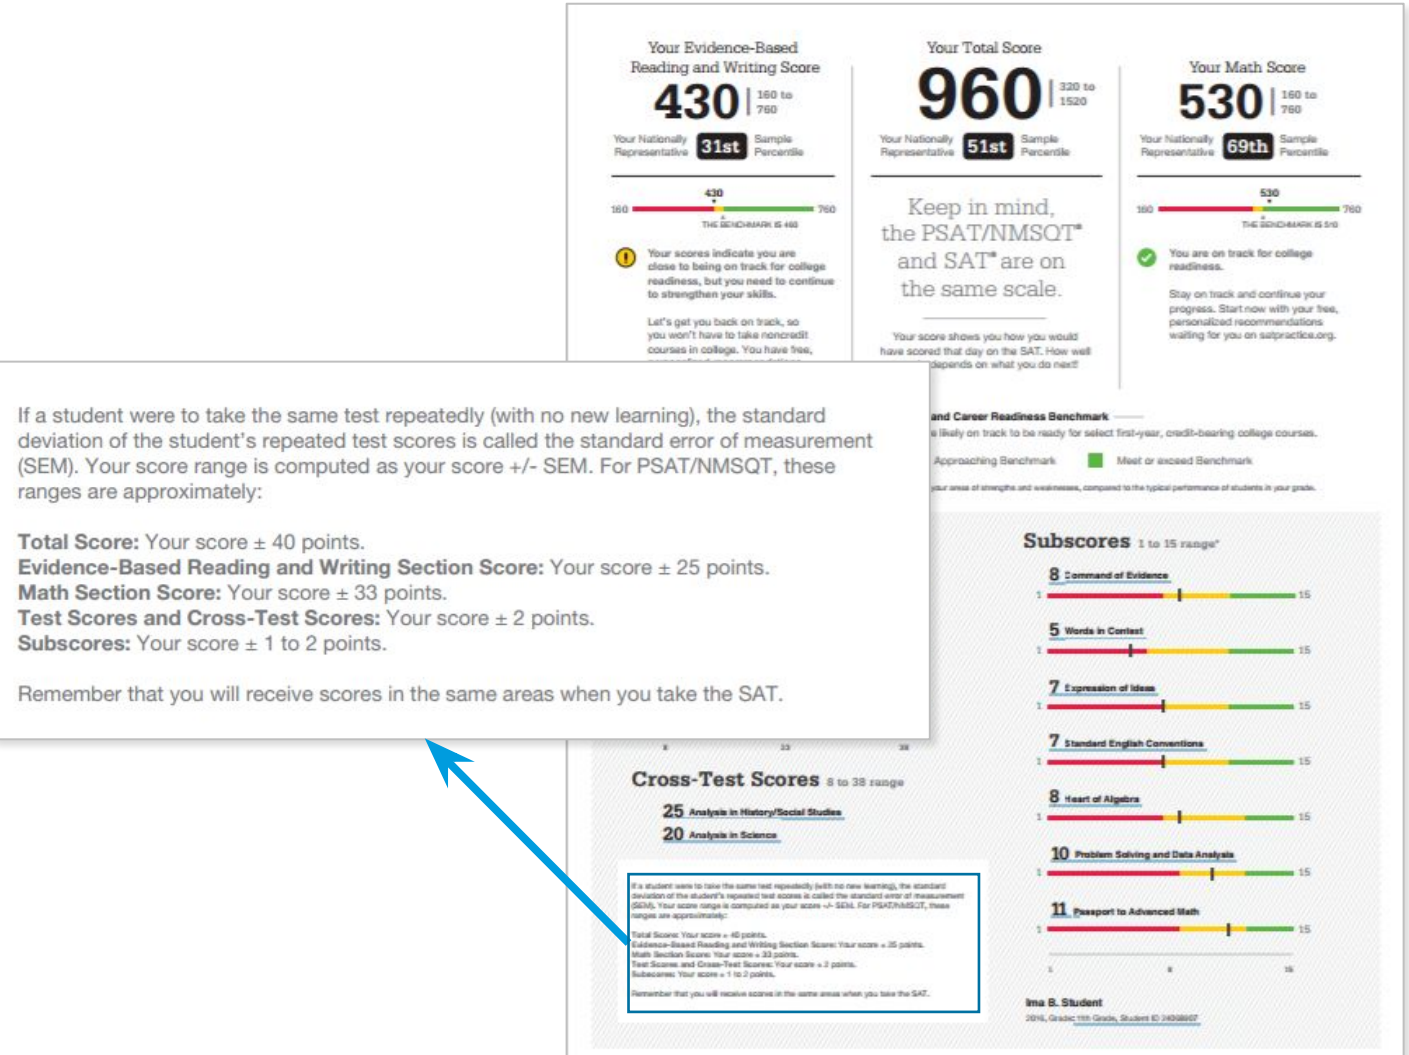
Your Evidence-Based Reading and Writing Score
430 | 160 to 760
Your Nationally Representative 31st Sample Percentile

430
160 760
THE BENCHMARK IS 460

Your scores indicate you are close to being on track for college readiness, but you need to continue to strengthen your skills.

Let's get you back on track, so you won't have to take noncredit courses in college. You have free, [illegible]

Your Total Score
960 | 320 to 1520
Your Nationally Representative 51st Sample Percentile

Keep in mind, the PSAT/NMSQT® and SAT® are on the same scale.

Your score shows you how you would have scored that day on the SAT. How well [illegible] depends on what you do next!

Your Math Score
530 | 160 to 760
Your Nationally Representative 69th Sample Percentile

530
160 760
THE BENCHMARK IS 510

You are on track for college readiness.

Stay on track and continue your progress. Start now with your free, personalized recommendations waiting for you on satpractice.org.

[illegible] and Career Readiness Benchmark
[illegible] likely on track to be ready for select first-year, credit-bearing college courses.
Approaching Benchmark Meet or exceed Benchmark
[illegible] your areas of strengths and weaknesses, compared to the typical performance of students in your grade.

If a student were to take the same test repeatedly (with no new learning), the standard deviation of the student's repeated test scores is called the standard error of measurement (SEM). Your score range is computed as your score +/- SEM. For PSAT/NMSQT, these ranges are approximately:

Total Score: Your score ± 40 points.
Evidence-Based Reading and Writing Section Score: Your score ± 25 points.
Math Section Score: Your score ± 33 points.
Test Scores and Cross-Test Scores: Your score ± 2 points.
Subscores: Your score ± 1 to 2 points.

Remember that you will receive scores in the same areas when you take the SAT.

8 33 38

Cross-Test Scores 8 to 38 range
25 Analysis in History/Social Studies
20 Analysis in Science

If a student were to take the same test repeatedly (with no new learning), the standard deviation of the student's repeated test scores is called the standard error of measurement (SEM). Your score range is computed as your score +/- SEM. For PSAT/NMSQT, these ranges are approximately:

Total Score: Your score ± 40 points.
Evidence-Based Reading and Writing Section Score: Your score ± 25 points.
Math Section Score: Your score ± 33 points.
Test Scores and Cross-Test Scores: Your score ± 2 points.
Subscores: Your score ± 1 to 2 points.

Remember that you will receive scores in the same areas when you take the SAT.

Subscores 1 to 15 range*
8 Command of Evidence 1 15
5 Words in Context 1 15
7 Expression of Ideas 1 15
7 Standard English Conventions 1 15
8 Heart of Algebra 1 15
10 Problem Solving and Data Analysis 1 15
11 Passport to Advanced Math 1 15
1 8 15

Ima B. Student
2016, Grade: 11th Grade, Student ID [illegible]